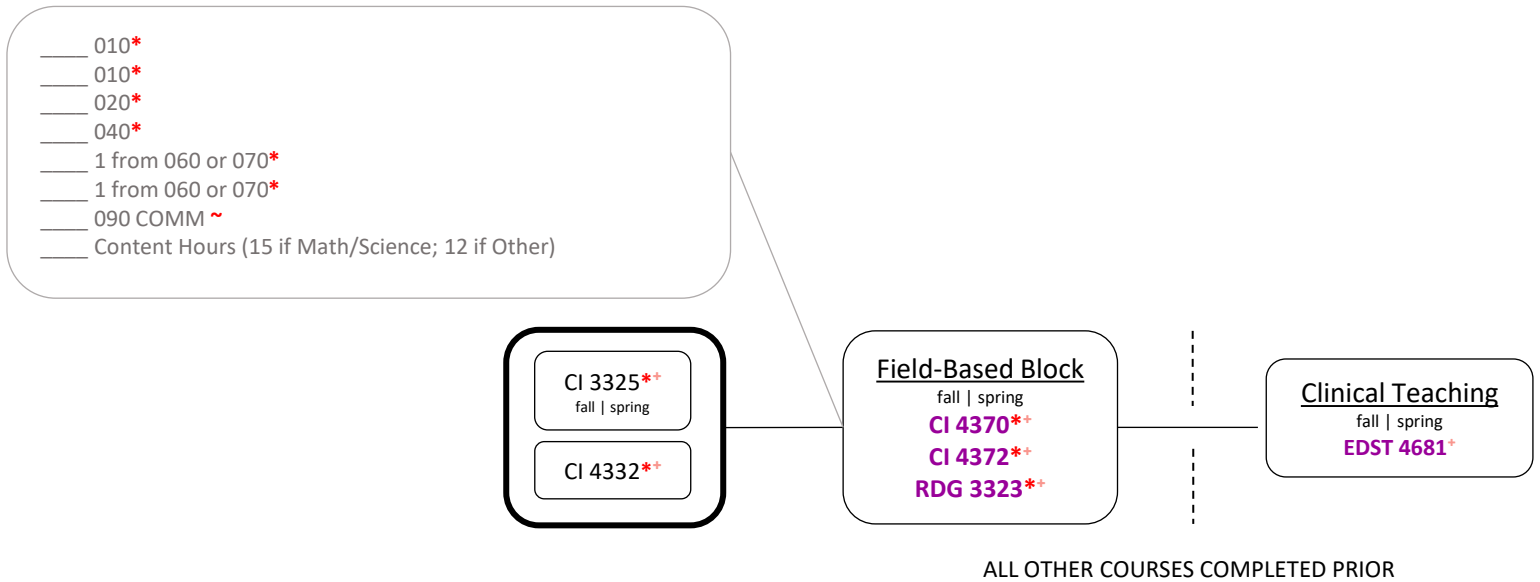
____ 010*
____ 010*
____ 020*
____ 040*
____ 1 from 060 or 070*
____ 1 from 060 or 070*
____ 090 COMM ~
____ Content Hours (15 if Math/Science; 12 if Other)

CI 3325*+
fall | spring

CI 4332*+

Field-Based Block
fall | spring
CI 4370*+
CI 4372*+
RDG 3323*+

Clinical Teaching
fall | spring
EDST 4681+

ALL OTHER COURSES COMPLETED PRIOR